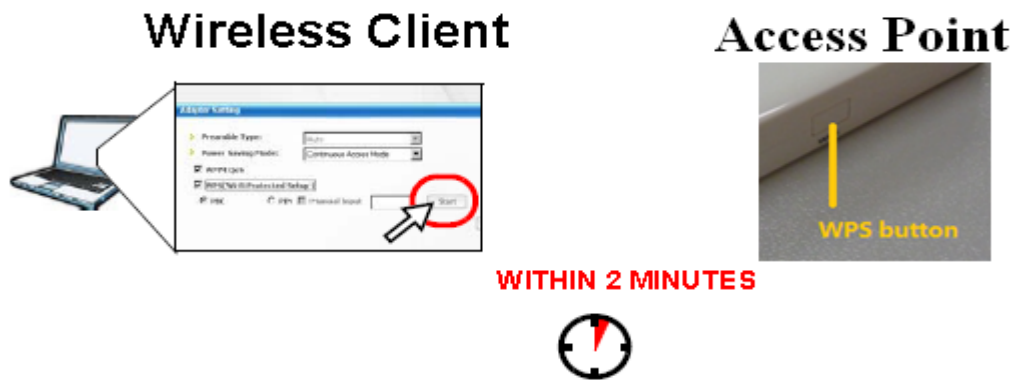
Wireless Client

Access Point

Adapter Setting

Preamble Type: Auto

Power Saving Mode: Continuous Access Mode

WMM QoS

WPS(Wi-Fi Protected Setup)

PBC PIN Manual Input Start

WPS button

WITHIN 2 MINUTES